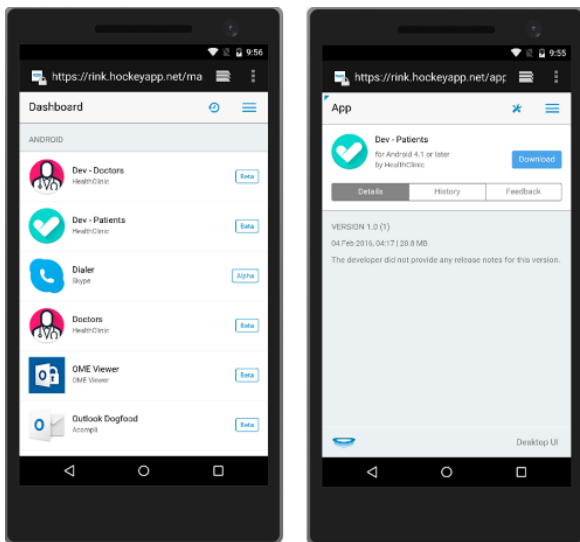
9:56

https://rink.hockeyapp.net/ma

Dashboard

ANDROID

Dev - Doctors
HealthClinic
Beta

Dev - Patients
HealthClinic
Beta

Dialer
Skype
Alpha

Doctors
HealthClinic
Beta

OME Viewer
OME Viewer
Beta

Outlook Dogfood
Acompli
Beta

9:55

https://rink.hockeyapp.net/app

App

Dev - Patients
for Android 4.1 or later
by HealthClinic
Download

Details
History
Feedback

VERSION 1.0 (1)

04 Feb 2016, 04:17 | 28.8 MB

The developer did not provide any release notes for this version.

Desktop UI